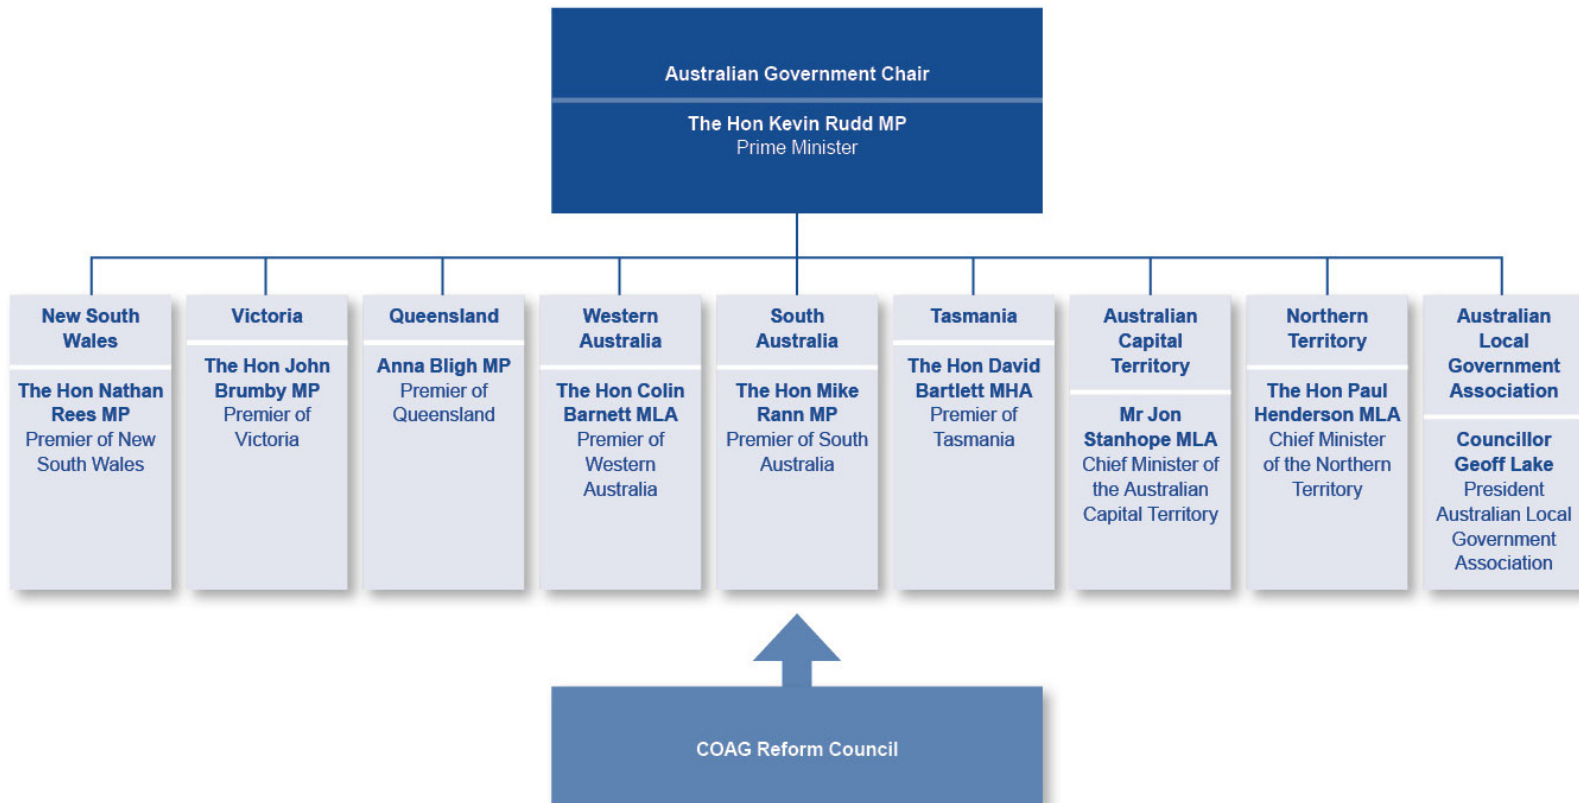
Australian Government Chair

The Hon Kevin Rudd MP
Prime Minister

New South Wales

The Hon Nathan Rees MP
Premier of New South Wales

Victoria

The Hon John Brumby MP
Premier of Victoria

Queensland

Anna Bligh MP
Premier of Queensland

Western Australia

The Hon Colin Barnett MLA
Premier of Western Australia

South Australia

The Hon Mike Rann MP
Premier of South Australia

Tasmania

The Hon David Bartlett MHA
Premier of Tasmania

Australian Capital Territory

Mr Jon Stanhope MLA
Chief Minister of the Australian Capital Territory

Northern Territory

The Hon Paul Henderson MLA
Chief Minister of the Northern Territory

Australian Local Government Association

Councillor Geoff Lake
President
Australian Local Government Association

COAG Reform Council